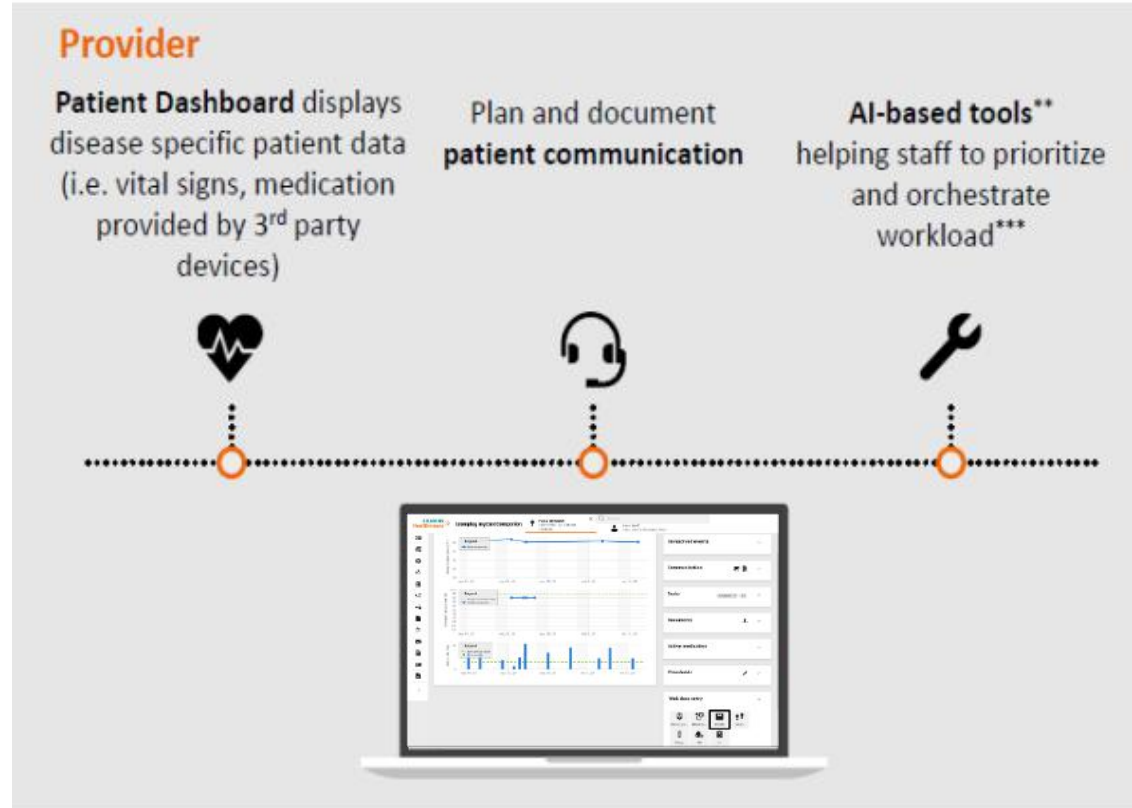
Provider

**Patient Dashboard** displays disease specific patient data (i.e. vital signs, medication provided by 3$^{rd}$ party devices)

Plan and document **patient communication**

**AI-based tools**** helping staff to prioritize and orchestrate workload***